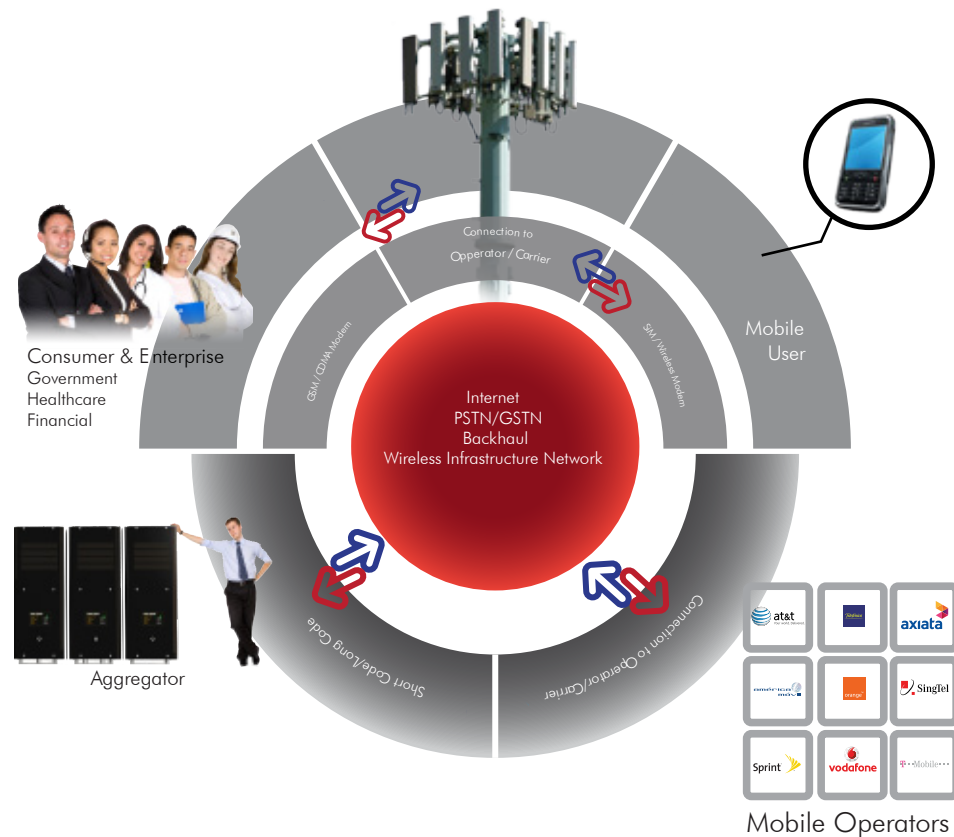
Connection to
Opperator / Carrier

GSM / CDMA Modem

SIM / Wireless Modem

Mobile
User

Consumer & Enterprise
Government
Healthcare
Financial

Internet
PSTN/GSTN
Backhaul
Wireless Infrastructure Network

Short Code/Long Code

Connection to Operator/Carrier

Aggregator

at&t
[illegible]
axiata
américa movil
orange
SingTel
Sprint
vodafone
T-Mobile

Mobile Operators